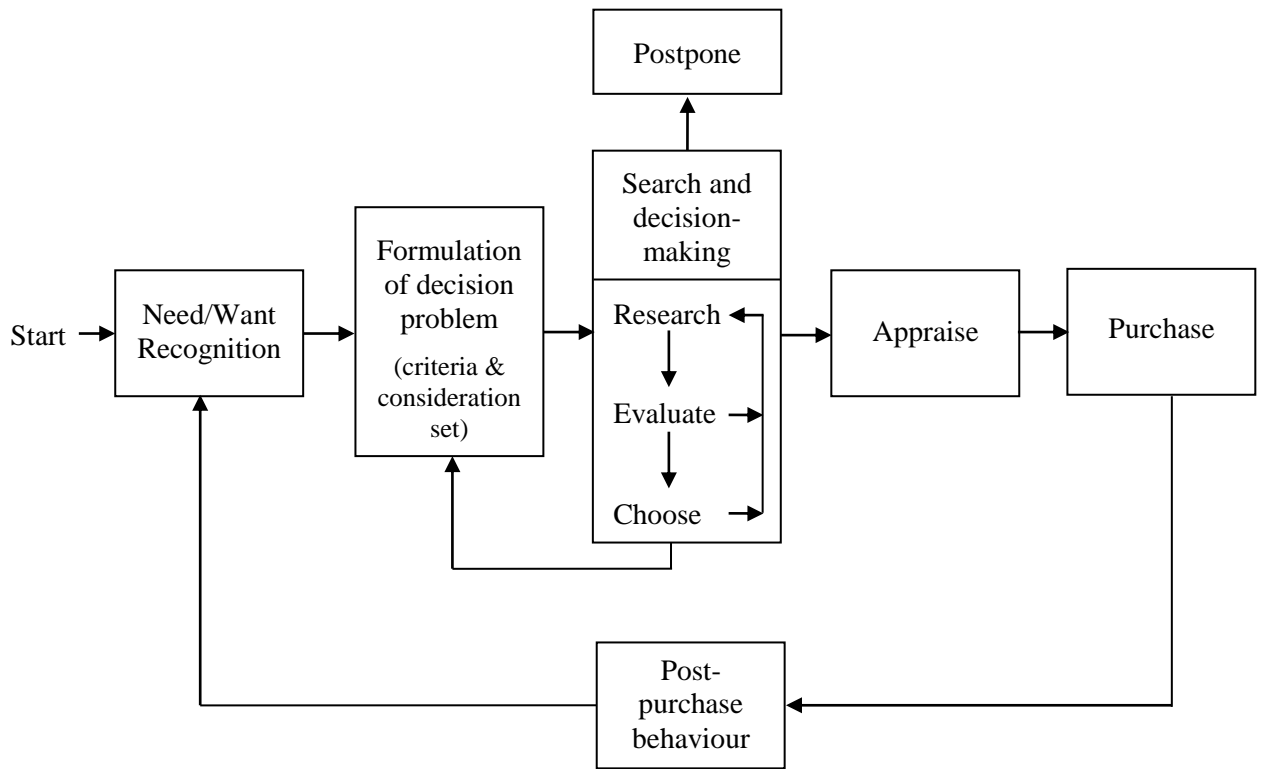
Postpone

Search and decision-making

Start

Need/Want Recognition

Formulation of decision problem (criteria & consideration set)

Research

Evaluate

Choose

Appraise

Purchase

Post-purchase behaviour